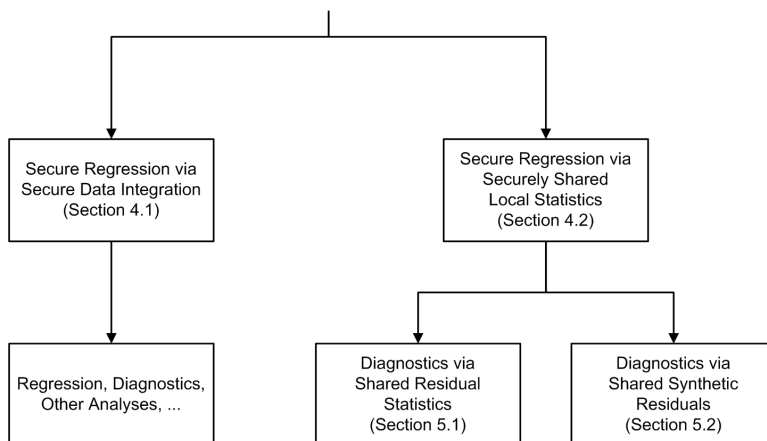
Secure Regression via Secure Data Integration (Section 4.1)

Secure Regression via Securely Shared Local Statistics (Section 4.2)

Regression, Diagnostics, Other Analyses, ...

Diagnostics via Shared Residual Statistics (Section 5.1)

Diagnostics via Shared Synthetic Residuals (Section 5.2)